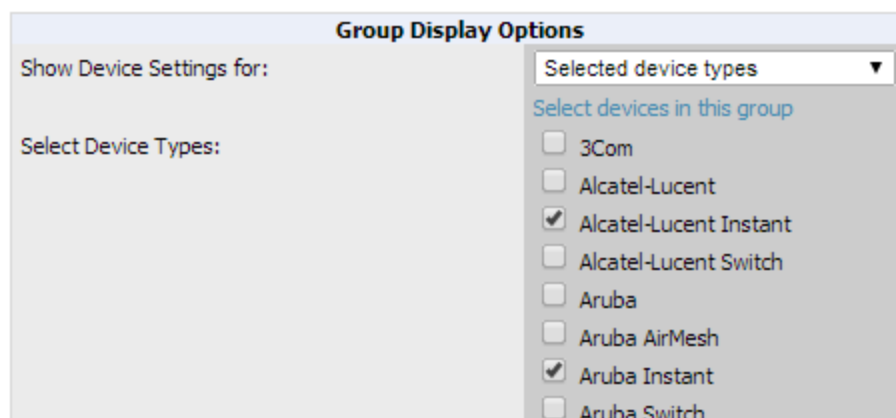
Group Display Options

Show Device Settings for:

Selected device types ▼

Select devices in this group

Select Device Types:

3Com

Alcatel-Lucent

Alcatel-Lucent Instant

Alcatel-Lucent Switch

Aruba

Aruba AirMesh

Aruba Instant

Aruba Switch